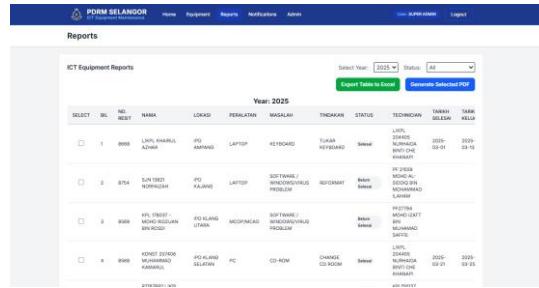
PDRM SELANGOR
ICT Equipment Maintenance

Home Equipment Reports Notifications Admin

User: SUPER ADMIN Logout

Reports

ICT Equipment Reports

Select Year: 2025 Status: All

Export Table to Excel Generate Selected PDF

Year: 2025

| SELECT | BIL | NO. RESIT | NAMA | LOKASI | PERALATAN | MASALAH | TINDAKAN | STATUS | TECHNICIAN | TARIKH SELESAI | TARIKH KELU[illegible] |
|---|---|---|---|---|---|---|---|---|---|---|---|
| ☐ | 1 | 8668 | L/KPL KHAIRUL AZHAR | IPD AMPANG | LAPTOP | KEYBOARD | TUKAR KEYBOARD | Selesai | L/KPL 204405 NURHAIZA BINTI CHE KHAMARI | 2025-03-01 | 2025-03-1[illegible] |
| ☐ | 2 | 8754 | SJN 13621 NORHAZIAH | IPD KAJANG | LAPTOP | SOFTWARE / WINDOWS/VIRUS PROBLEM | REFORMAT | Belum Selesai | PF 21608 MOHD AL-SIDDIQ BIN MOHAMMAD ILAHAM | | |
| ☐ | 3 | 8569 | KPL 178037 - MOHD RIDZUAN BIN ROSDI | IPD KLANG UTARA | MCDP/MCAG | SOFTWARE / WINDOWS/VIRUS PROBLEM | | Belum Selesai | PF27764 MOHD IZATT BIN MUHAMMAD SAFFIE | | |
| ☐ | 4 | 8569 | KONST 237406 MUHAMMAD KAMARUL | IPD KLANG SELATAN | PC | CD-ROM | CHANGE CD ROOM | Selesai | L/KPL 204405 NURHAIZA BINTI CHE KHAMARI | 2025-03-21 | 2025-03-2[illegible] |